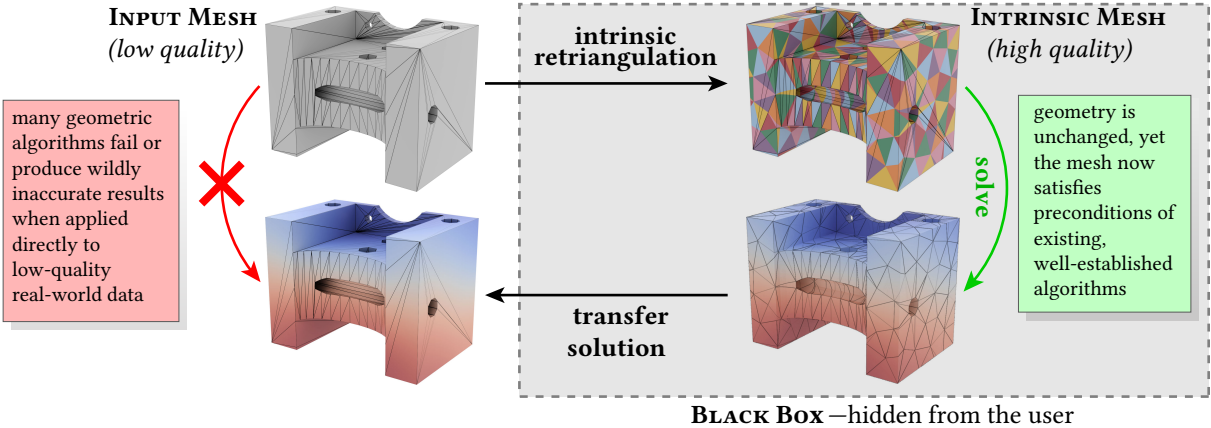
Input Mesh
(low quality)

intrinsic retriangulation

Intrinsic Mesh
(high quality)

many geometric algorithms fail or produce wildly inaccurate results when applied directly to low-quality real-world data

solve

geometry is unchanged, yet the mesh now satisfies preconditions of existing, well-established algorithms

transfer solution

Black Box —hidden from the user